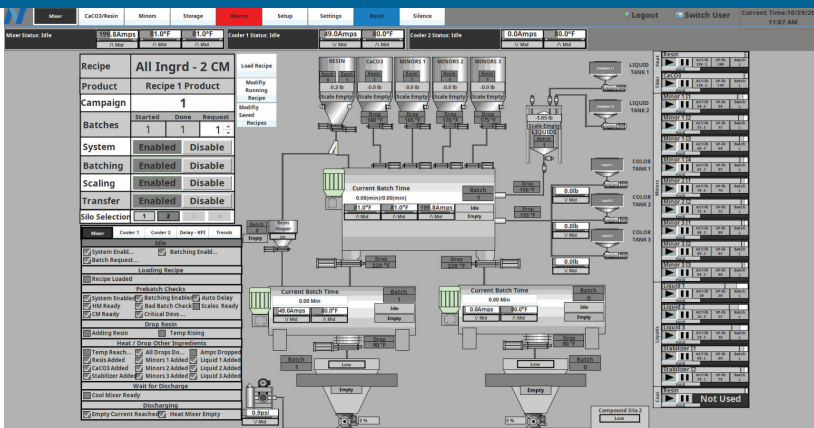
Mixer CaCO3/Resin Minors Storage Alarms Setup Settings Reset Silence

Logout Switch User Current Time:10/29/2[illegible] 11:07 AM

Mixer Status: Idle 199.8Amps 81.0°F 81.0°F
Cooler 1 Status: Idle 49.0Amps 80.0°F
Cooler 2 Status: Idle 0.0Amps 80.0°F

| Recipe | All Ingrd - 2 CM |
|---|---|
| Product | Recipe 1 Product |
| Campaign | 1 |

| Batches | Started | Done | Request |
|---|---|---|---|
| | 1 | 1 | 1 |

| System | Enabled | Disable |
|---|---|---|
| Batching | Enabled | Disable |
| Scaling | Enabled | Disable |
| Transfer | Enabled | Disable |
| Silo Selection | 1 | 2 |

Load Recipe
Modify Running Recipe
Modify Saved Recipes

Mixer Cooler 1 Cooler 2 Delay - KPI Trends

Idle
System Enabl... Batching Enabl...
Batch Request...
Loading Recipe
Recipe Loaded
Prebatch Checks
System Enabled Batching Enabled Auto Delay
HM Ready Bad Batch Check Scales Ready
CM Ready Critical Devs...
Drop Resin
Adding Resin Temp Rising
Heat / Drop Other Ingredients
Temp Reach... All Drops Do... Amps Dropped
Resis Added Minors 1 Added Liquid 1 Added
CaCO3 Added Minors 2 Added Liquid 2 Added
Stabilizer Added Minors 3 Added Liquid 3 Added
Wait for Discharge
Cool Mixer Ready
Discharging
Empty Current Reached Heat Mixer Empty

RESIN CaCO3 MINORS 1 MINORS 2 MINORS 3
-0.2 lb -0.0 lb -0.0 lb -0.0 lb -0.0 lb
Scale Empty Scale Empty Scale Empty Scale Empty Scale Empty

LIQUID TANK 1
LIQUID TANK 2
-1.65 lb
Scale Empty
LIQUIDS
COLOR TANK 1
COLOR TANK 2
COLOR TANK 3

Current Batch Time
0.00(min)/0.00(min)
81.0°F 81.0°F 199.8Amps
Idle
Empty
Batch 1

0.0lb
0.0lb
0.0lb

Batch 0 Empty
Resin Hopper

Current Batch Time
0.00 Min
49.0Amps 80.0°F
Idle
Empty
Batch 1

Current Batch Time
0.00 Min
0.0Amps 80.0°F
Idle
Empty
Batch 0

Drop 220 °F
Drop 220 °F
Drop 90 °F
Drop 90 °F

Batch 1 Low
Batch 0 Low

Empty
Empty

0.9psi

Compound Silo 2
Low

Resin
CaCO3
Minor 1 1
Minor 1 2
Minor 1 3
Minor 1 4
Minor 2 1
Minor 2 2
Minor 2 3
Minor 3 1
Minor 3 2
Liquid 1
Liquid 2
Liquid 3
Stabilizer 1
Stabilizer 2
Resin
Not Used